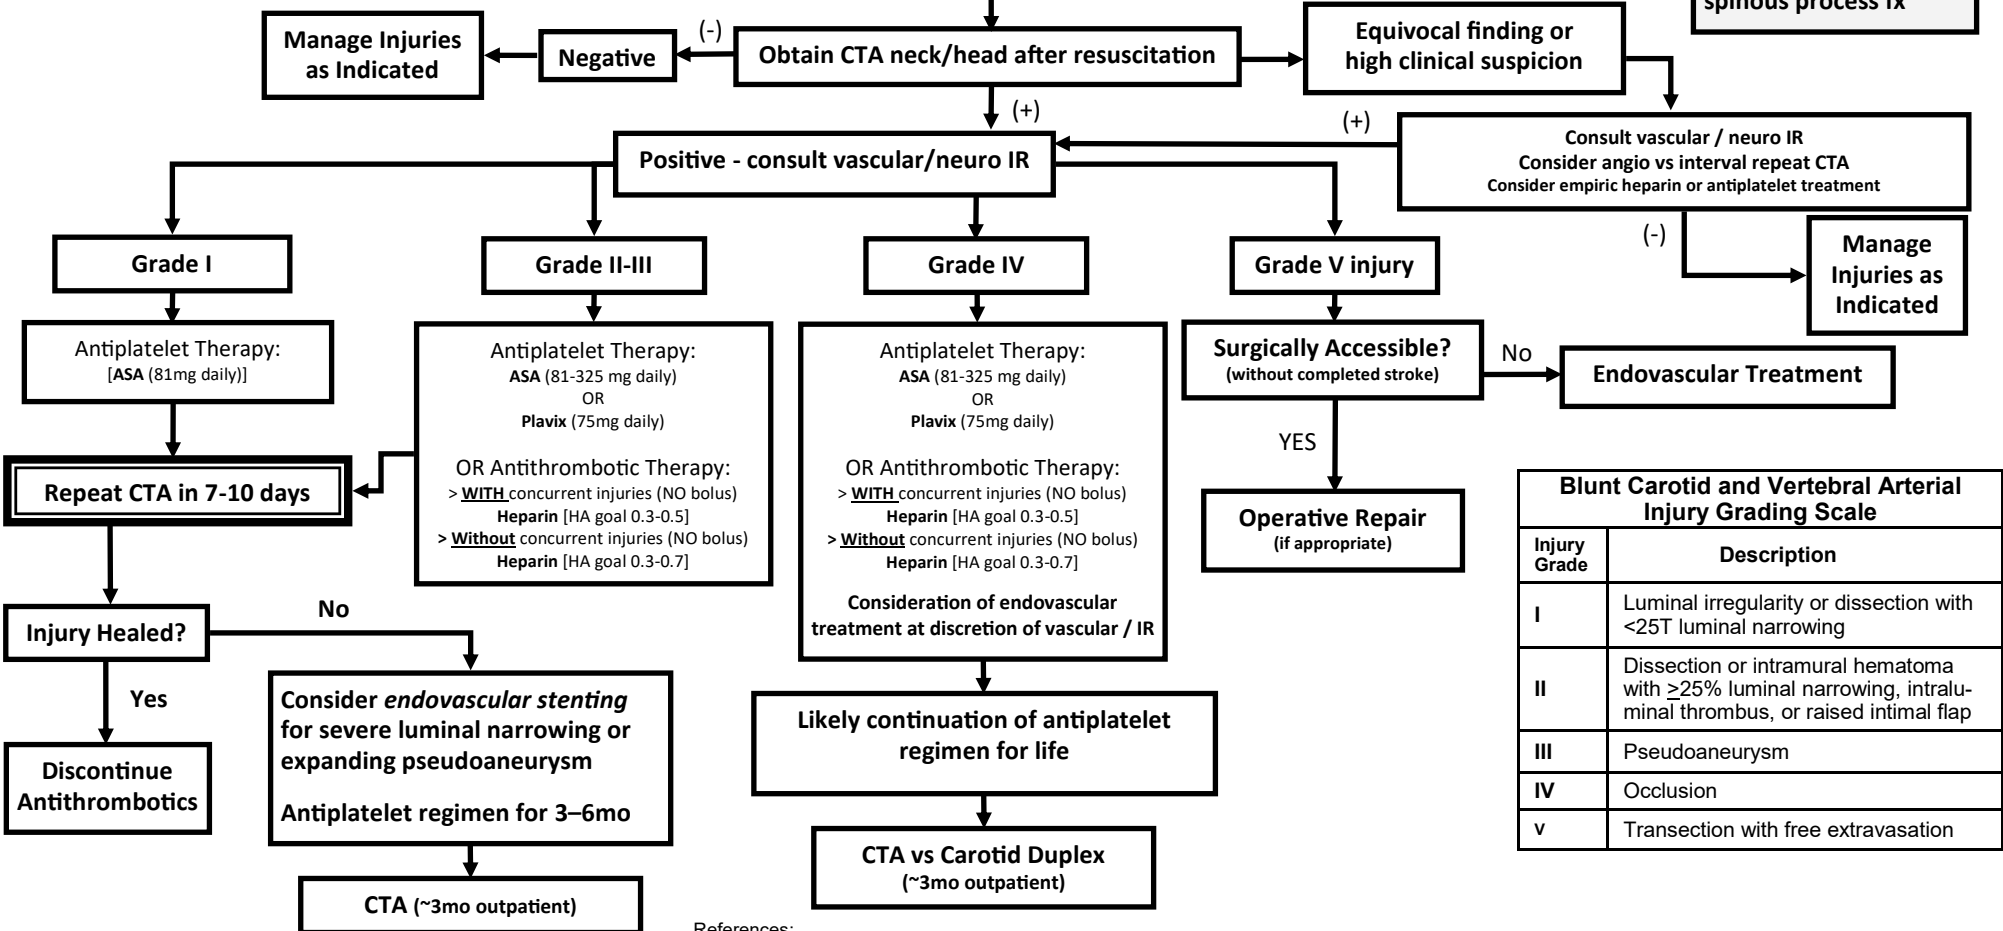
spinous process fx

Manage Injuries as Indicated

Negative

(-)

Obtain CTA neck/head after resuscitation

Equivocal finding or high clinical suspicion

(+)

(+)

Positive - consult vascular/neuro IR

Consult vascular / neuro IR
Consider angio vs interval repeat CTA
Consider empiric heparin or antiplatelet treatment

(-)

Manage Injuries as Indicated

Grade I

Antiplatelet Therapy:
[**ASA** (81mg daily)]

Repeat CTA in 7-10 days

Injury Healed?

No

Yes

Discontinue Antithrombotics

Grade II-III

Antiplatelet Therapy:
**ASA** (81-325 mg daily)
OR
**Plavix** (75mg daily)

OR Antithrombotic Therapy:
> **WITH** concurrent injuries (NO bolus)
**Heparin** [HA goal 0.3-0.5]
> **Without** concurrent injuries (NO bolus)
**Heparin** [HA goal 0.3-0.7]

Consider *endovascular stenting* for severe luminal narrowing or expanding pseudoaneurysm

Antiplatelet regimen for 3–6mo

CTA (~3mo outpatient)

Grade IV

Antiplatelet Therapy:
**ASA** (81-325 mg daily)
OR
**Plavix** (75mg daily)

OR Antithrombotic Therapy:
> **WITH** concurrent injuries (NO bolus)
**Heparin** [HA goal 0.3-0.5]
> **Without** concurrent injuries (NO bolus)
**Heparin** [HA goal 0.3-0.7]

Consideration of endovascular treatment at discretion of vascular / IR

Likely continuation of antiplatelet regimen for life

CTA vs Carotid Duplex
(~3mo outpatient)

Grade V injury

Surgically Accessible?
(without completed stroke)

No

Endovascular Treatment

YES

Operative Repair
(if appropriate)

| Blunt Carotid and Vertebral Arterial Injury Grading Scale | |
|---|---|
| Injury Grade | Description |
| I | Luminal irregularity or dissection with <25T luminal narrowing |
| II | Dissection or intramural hematoma with $\geq$25% luminal narrowing, intraluminal thrombus, or raised intimal flap |
| III | Pseudoaneurysm |
| IV | Occlusion |
| V | Transection with free extravasation |

References: